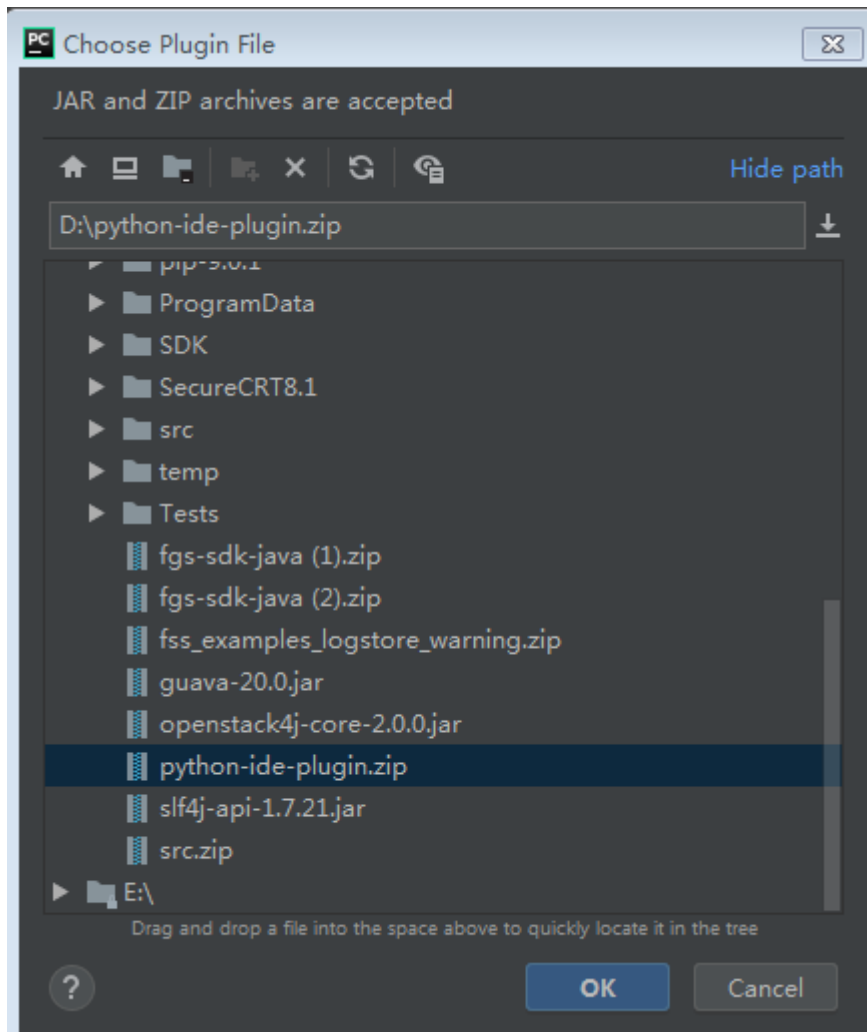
PC Choose Plugin File

JAR and ZIP archives are accepted

Hide path

D:\python-ide-plugin.zip

pip-9.0.1
ProgramData
SDK
SecureCRT8.1
src
temp
Tests
fgs-sdk-java (1).zip
fgs-sdk-java (2).zip
fss_examples_logstore_warning.zip
guava-20.0.jar
openstack4j-core-2.0.0.jar
python-ide-plugin.zip
slf4j-api-1.7.21.jar
src.zip
E:\

Drag and drop a file into the space above to quickly locate it in the tree

?

OK

Cancel